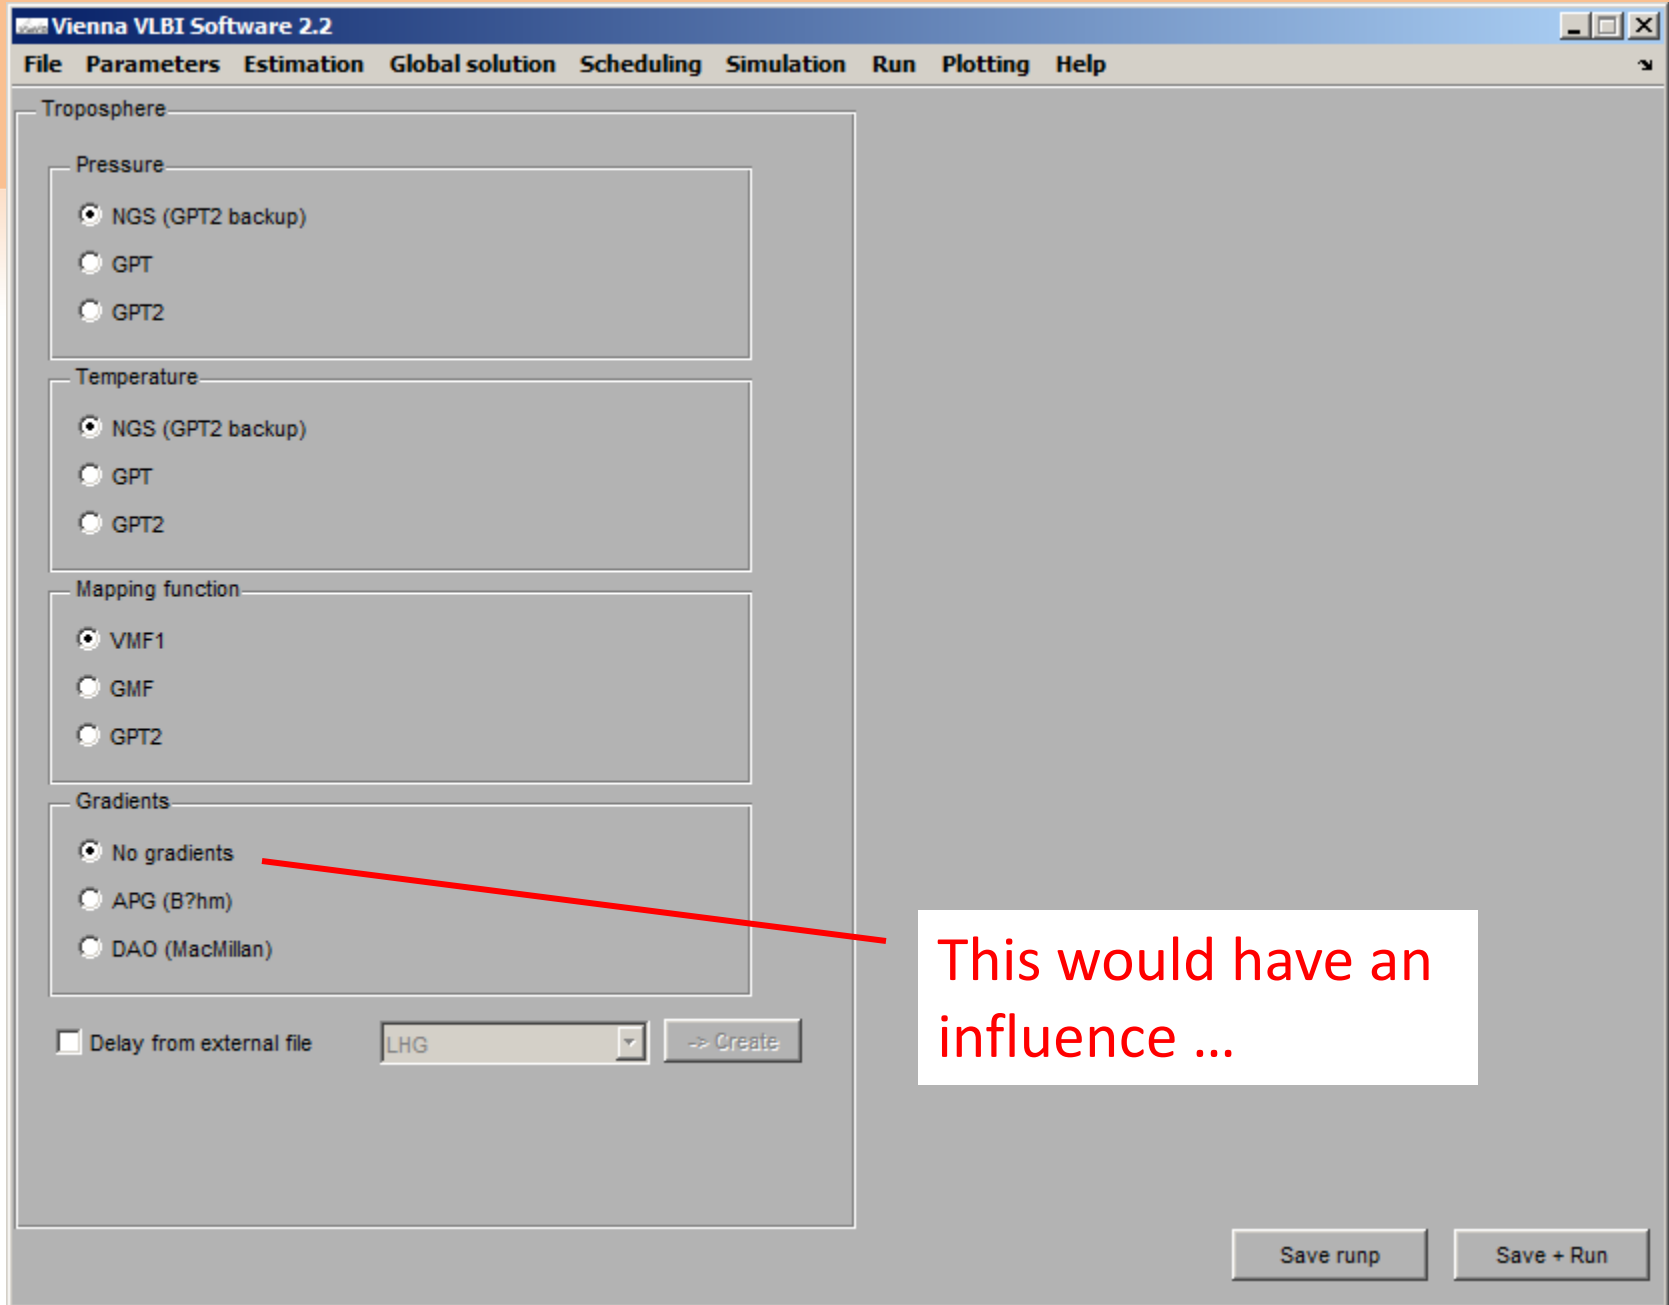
Vienna VLBI Software 2.2

File Parameters Estimation Global solution Scheduling Simulation Run Plotting Help

Troposphere

Pressure

NGS (GPT2 backup)

GPT

GPT2

Temperature

NGS (GPT2 backup)

GPT

GPT2

Mapping function

VMF1

GMF

GPT2

Gradients

No gradients

APG (B?hm)

DAO (MacMillan)

Delay from external file

LHG

-> Create

This would have an influence ...

Save runp

Save + Run